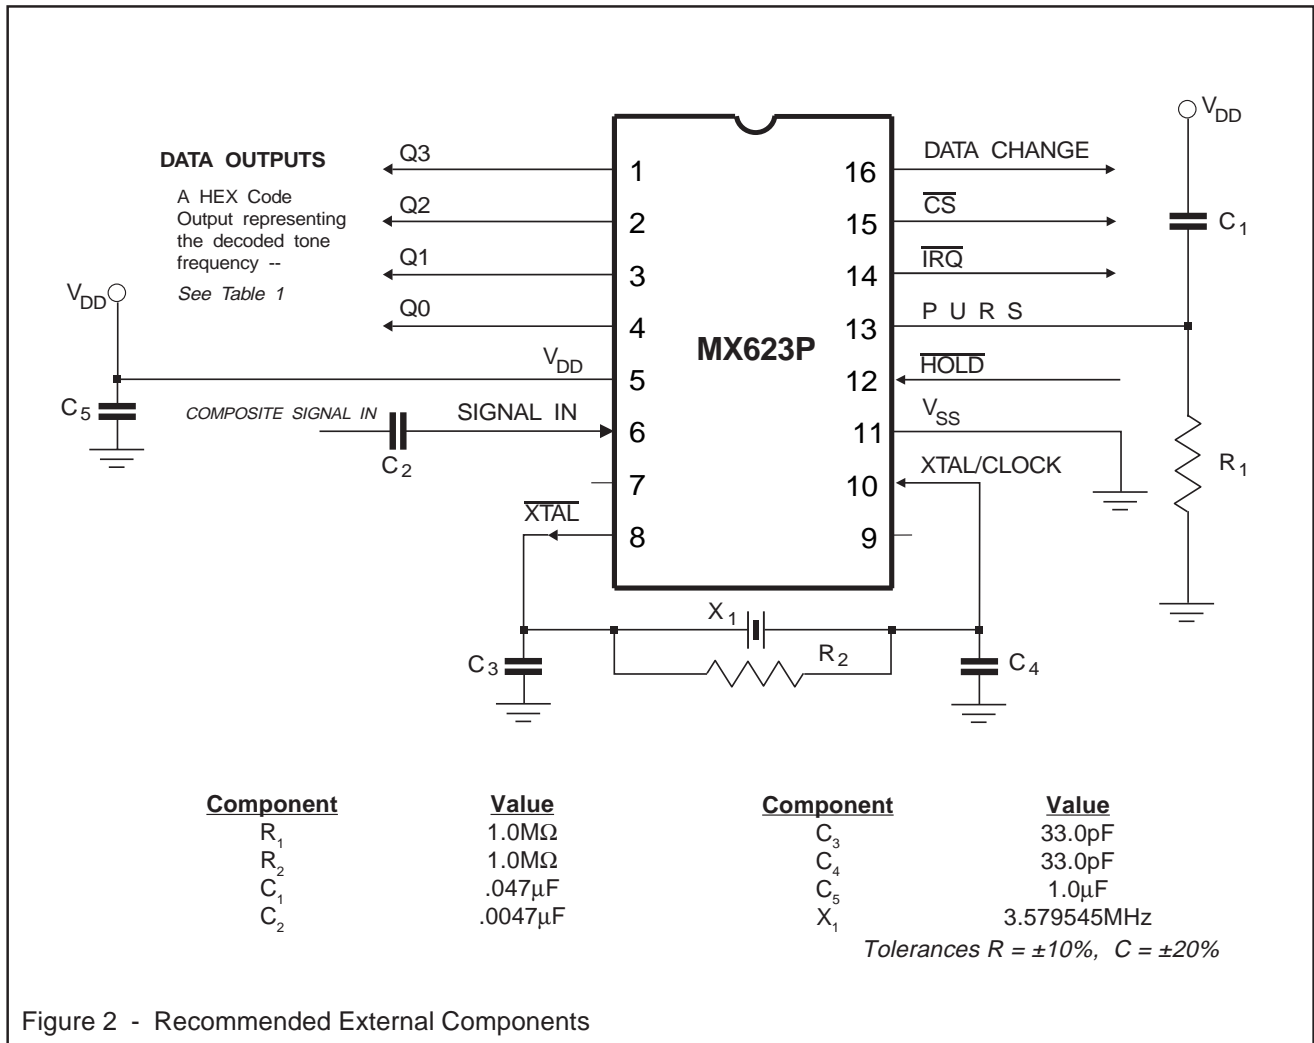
$V_{DD}$

DATA OUTPUTS

A HEX Code Output representing the decoded tone frequency --

See Table 1

Q3
Q2
Q1
Q0

1
2
3
4
5
6
7
8

MX623P

16
15
14
13
12
11
10
9

DATA CHANGE

$\overline{CS}$

$\overline{IRQ}$

P U R S

$\overline{HOLD}$

$V_{SS}$

XTAL/CLOCK

$C_1$

$R_1$

$V_{DD}$

$V_{DD}$

$C_5$

COMPOSITE SIGNAL IN

SIGNAL IN

$C_2$

$\overline{XTAL}$

$X_1$

$R_2$

$C_3$

$C_4$

| Component | Value | Component | Value |
|---|---|---|---|
| $R_1$ | 1.0MΩ | $C_3$ | 33.0pF |
| $R_2$ | 1.0MΩ | $C_4$ | 33.0pF |
| $C_1$ | .047μF | $C_5$ | 1.0μF |
| $C_2$ | .0047μF | $X_1$ | 3.579545MHz |

Tolerances R = ±10%, C = ±20%

Figure 2 - Recommended External Components